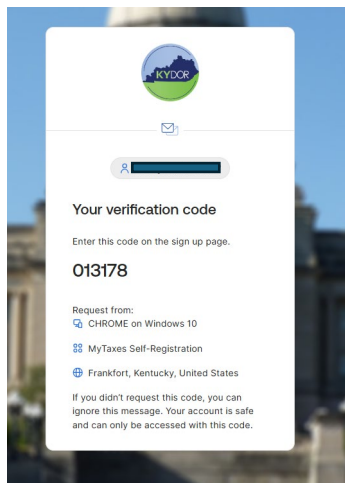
KYDOR

Your verification code

Enter this code on the sign up page.

013178

Request from:
CHROME on Windows 10

MyTaxes Self-Registration

Frankfort, Kentucky, United States

If you didn't request this code, you can ignore this message. Your account is safe and can only be accessed with this code.